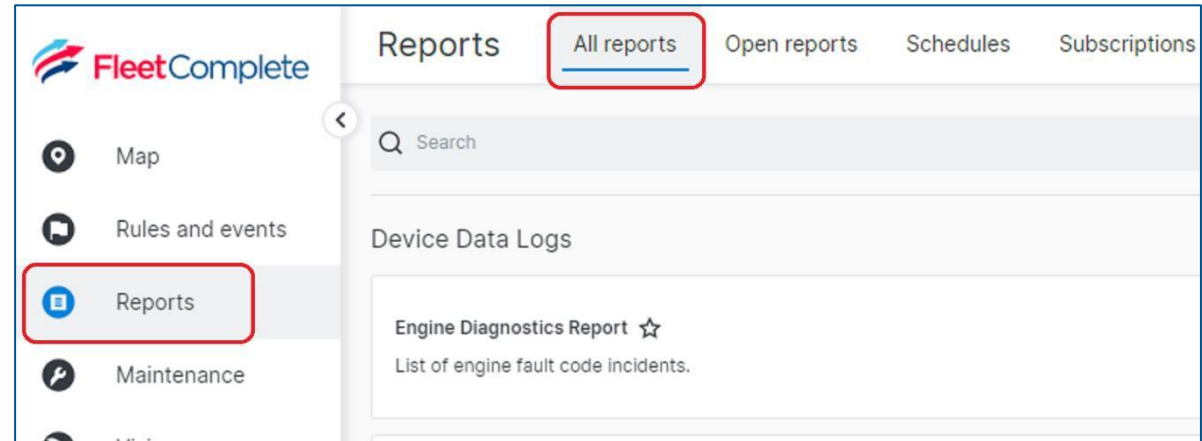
FleetComplete

Map

Rules and events

Reports

Maintenance

Reports

All reports

Open reports

Schedules

Subscriptions

Search

Device Data Logs

Engine Diagnostics Report

List of engine fault code incidents.